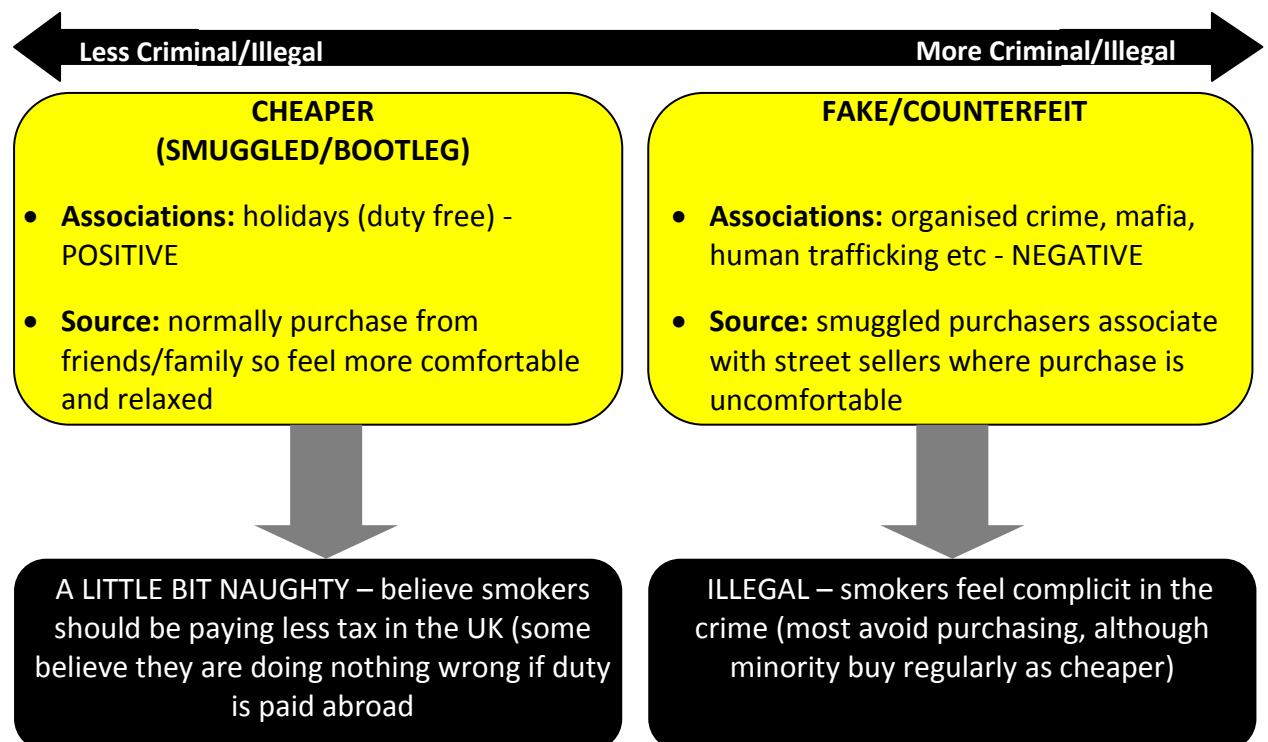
Less Criminal/Illegal

More Criminal/Illegal

CHEAPER (SMUGGLED/BOOTLEG)

- **Associations:** holidays (duty free) - POSITIVE
- **Source:** normally purchase from friends/family so feel more comfortable and relaxed

FAKE/COUNTERFEIT

- **Associations:** organised crime, mafia, human trafficking etc - NEGATIVE
- **Source:** smuggled purchasers associate with street sellers where purchase is uncomfortable

A LITTLE BIT NAUGHTY – believe smokers should be paying less tax in the UK (some believe they are doing nothing wrong if duty is paid abroad

ILLEGAL – smokers feel complicit in the crime (most avoid purchasing, although minority buy regularly as cheaper)